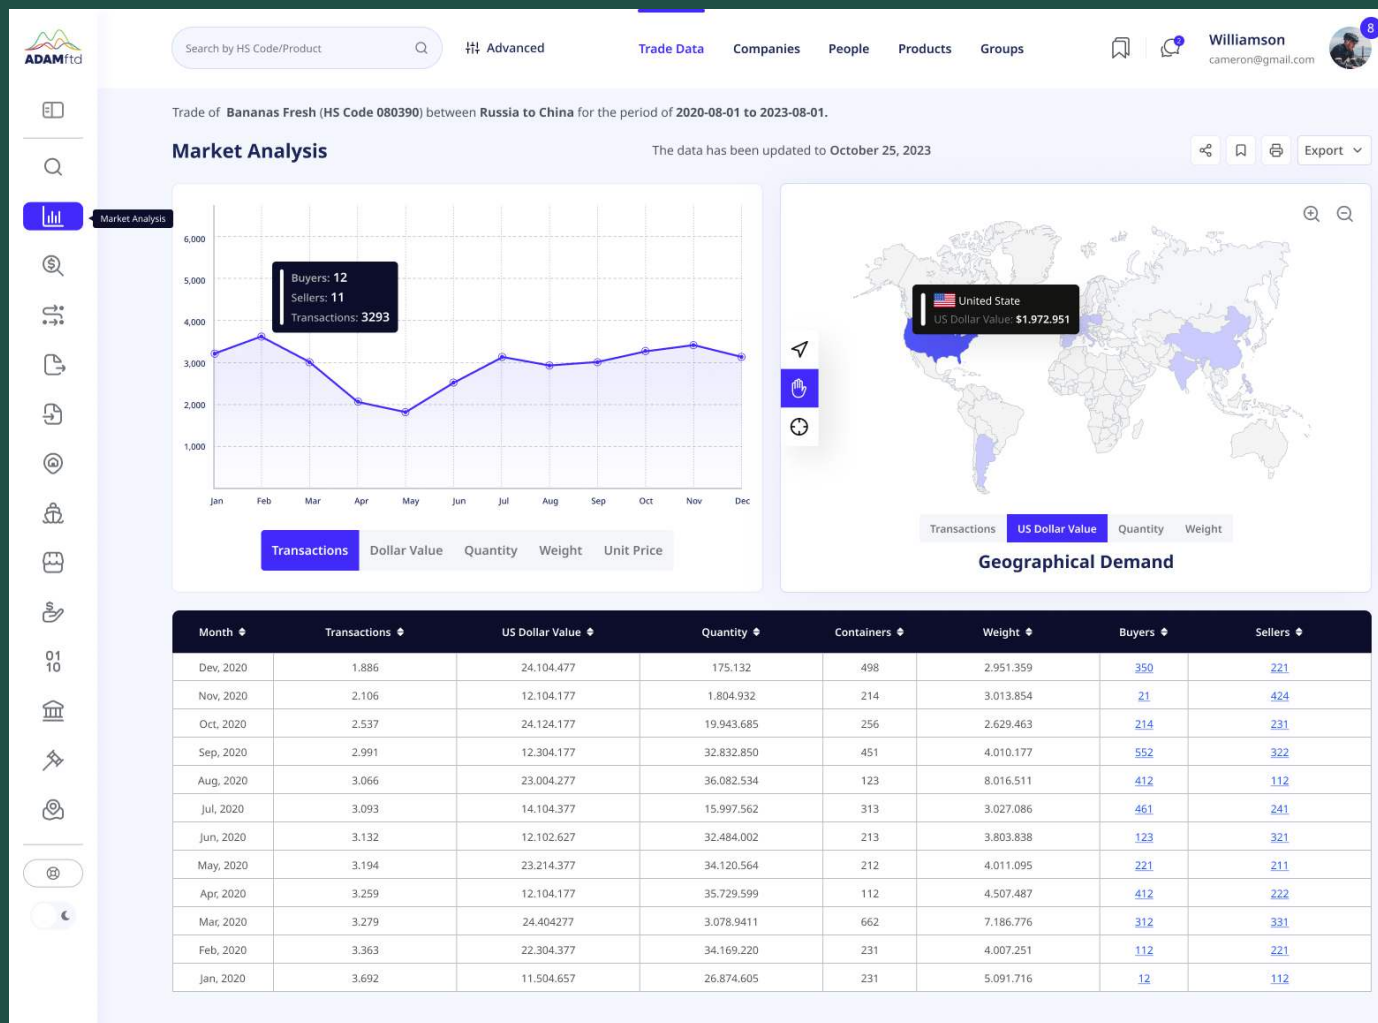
ADAMftd

Search by HS Code/Product

Advanced

Trade Data Companies People Products Groups

2

Williamson
cameron@gmail.com

8

Market Analysis

01
10

Trade of Bananas Fresh (HS Code 080390) between Russia to China for the period of 2020-08-01 to 2023-08-01.

Market Analysis

The data has been updated to October 25, 2023

Export

6,000
5,000
4,000
3,000
2,000
1,000

Buyers: 12
Sellers: 11
Transactions: 3293

Jan Feb Mar Apr May Jun Jul Aug Sep Oct Nov Dec

Transactions Dollar Value Quantity Weight Unit Price

United State
US Dollar Value: $1.972.951

Transactions US Dollar Value Quantity Weight

Geographical Demand

| Month | Transactions | US Dollar Value | Quantity | Containers | Weight | Buyers | Sellers |
|---|---|---|---|---|---|---|---|
| Dev, 2020 | 1.886 | 24.104.477 | 175.132 | 498 | 2.951.359 | 350 | 221 |
| Nov, 2020 | 2.106 | 12.104.177 | 1.804.932 | 214 | 3.013.854 | 21 | 424 |
| Oct, 2020 | 2.537 | 24.124.177 | 19.943.685 | 256 | 2.629.463 | 214 | 231 |
| Sep, 2020 | 2.991 | 12.304.177 | 32.832.850 | 451 | 4.010.177 | 552 | 322 |
| Aug, 2020 | 3.066 | 23.004.277 | 36.082.534 | 123 | 8.016.511 | 412 | 112 |
| Jul, 2020 | 3.093 | 14.104.377 | 15.997.562 | 313 | 3.027.086 | 461 | 241 |
| Jun, 2020 | 3.132 | 12.102.627 | 32.484.002 | 213 | 3.803.838 | 123 | 321 |
| May, 2020 | 3.194 | 23.214.377 | 34.120.564 | 212 | 4.011.095 | 221 | 211 |
| Apr, 2020 | 3.259 | 12.104.177 | 35.729.599 | 112 | 4.507.487 | 412 | 222 |
| Mar, 2020 | 3.279 | 24.404277 | 3.078.9411 | 662 | 7.186.776 | 312 | 331 |
| Feb, 2020 | 3.363 | 22.304.377 | 34.169.220 | 231 | 4.007.251 | 112 | 221 |
| Jan, 2020 | 3.692 | 11.504.657 | 26.874.605 | 231 | 5.091.716 | 12 | 112 |